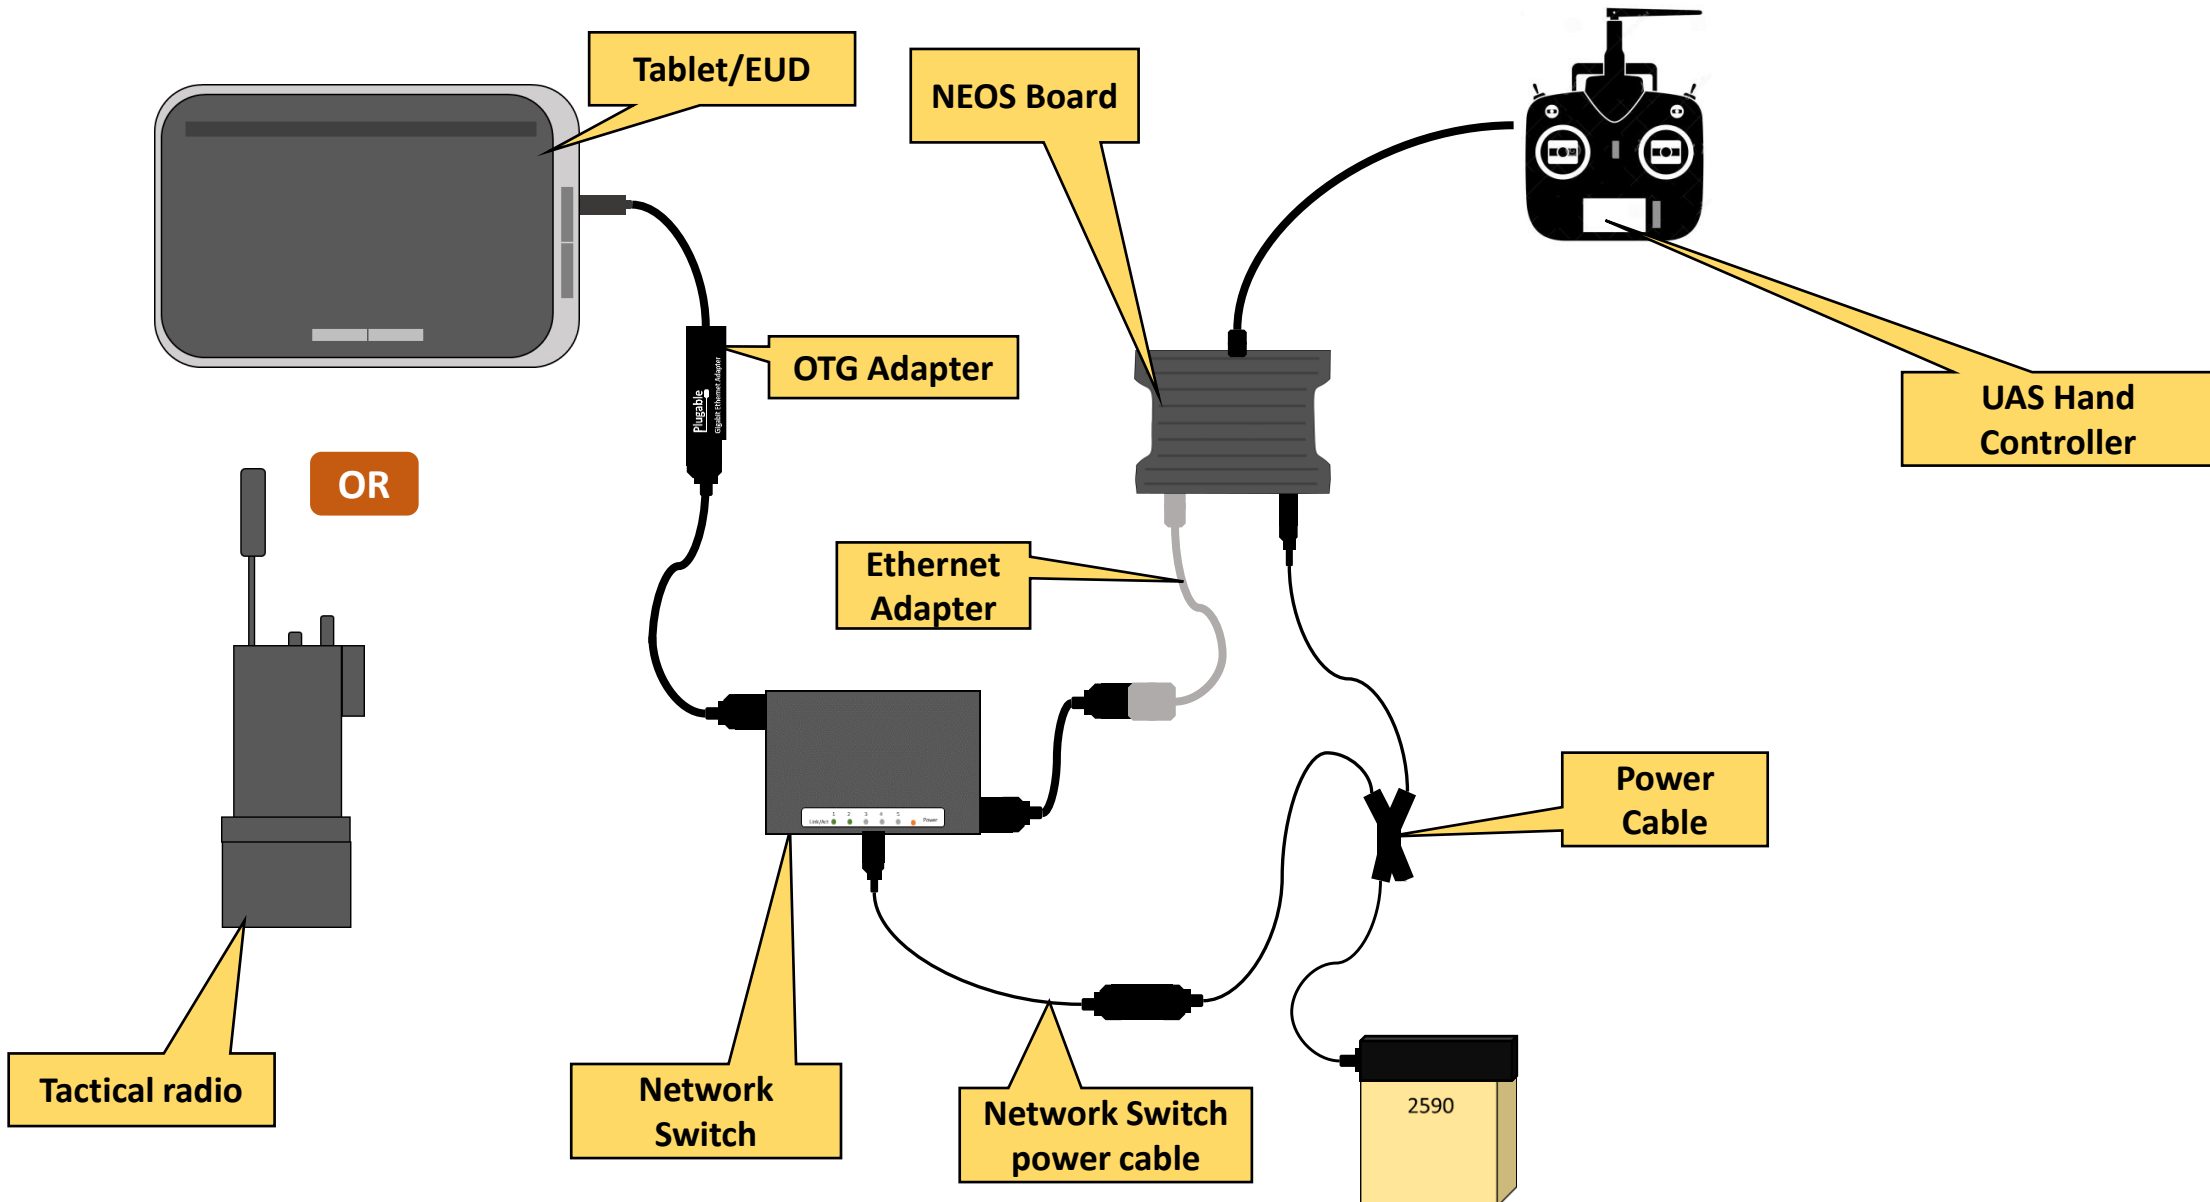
Tablet/EUD

NEOS Board

OTG Adapter

Plugable
Gigabit Ethernet Adapter

UAS Hand Controller

OR

Ethernet Adapter

Power Cable

Link/Act 1 2 3 4 5 Power

Tactical radio

Network Switch

Network Switch power cable

2590